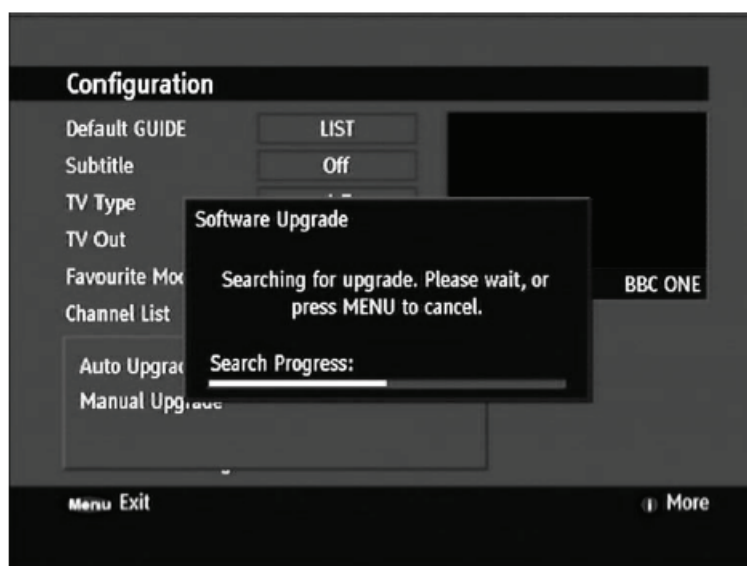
Configuration

Default GUIDE | LIST
Subtitle | Off
TV Type
TV Out
Favourite Mo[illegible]
Channel List

Auto Upgra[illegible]
Manual Upgrade

BBC ONE

Software Upgrade

Searching for upgrade. Please wait, or press MENU to cancel.

Search Progress:

Menu Exit

More